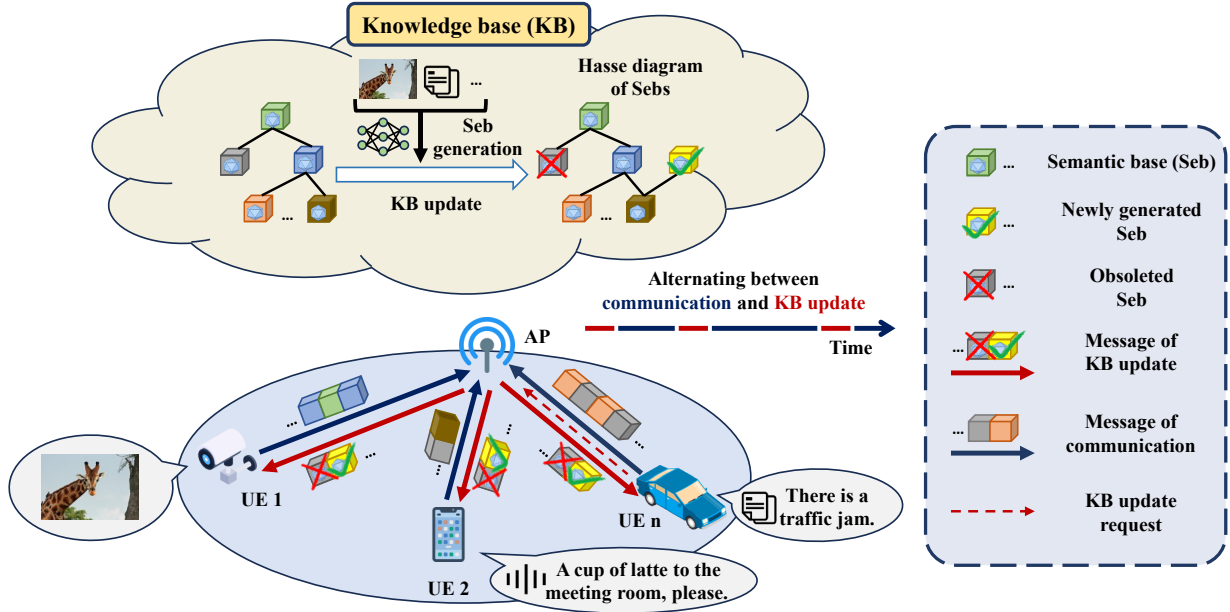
Knowledge base (KB)

...

Seb generation

Hasse diagram of Sebs

...

KB update

...

Alternating between communication and KB update

Time

AP

...

...

...

...

...

UE 1

UE 2

UE n

There is a traffic jam.

A cup of latte to the meeting room, please.

... Semantic base (Seb)

... Newly generated Seb

... Obsoleted Seb

... Message of KB update

... Message of communication

KB update request